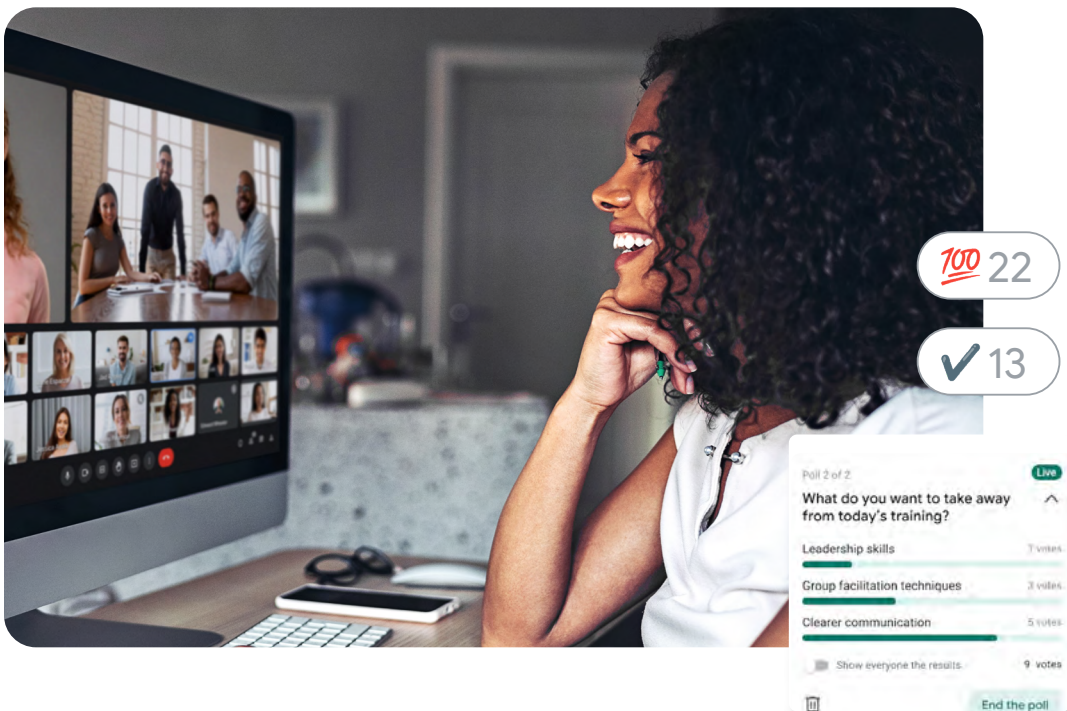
💯 22

✔️ 13

Poll 2 of 2

Live

What do you want to take away from today's training?

Leadership skills 7 votes

Group facilitation techniques 3 votes

Clearer communication 5 votes

Show everyone the results 9 votes

End the poll